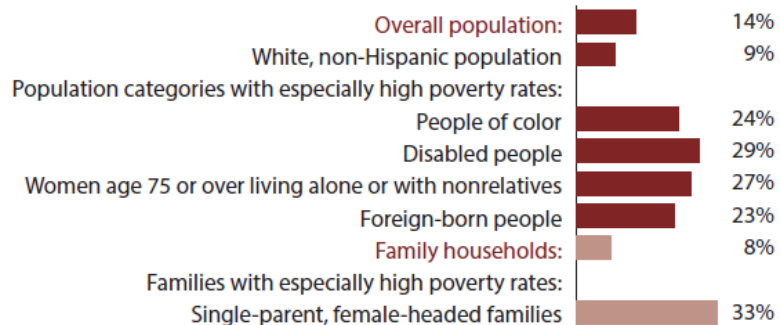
Overall population: 14%
White, non-Hispanic population 9%
Population categories with especially high poverty rates:
People of color 24%
Disabled people 29%
Women age 75 or over living alone or with nonrelatives 27%
Foreign-born people 23%
Family households: 8%
Families with especially high poverty rates:
Single-parent, female-headed families 33%